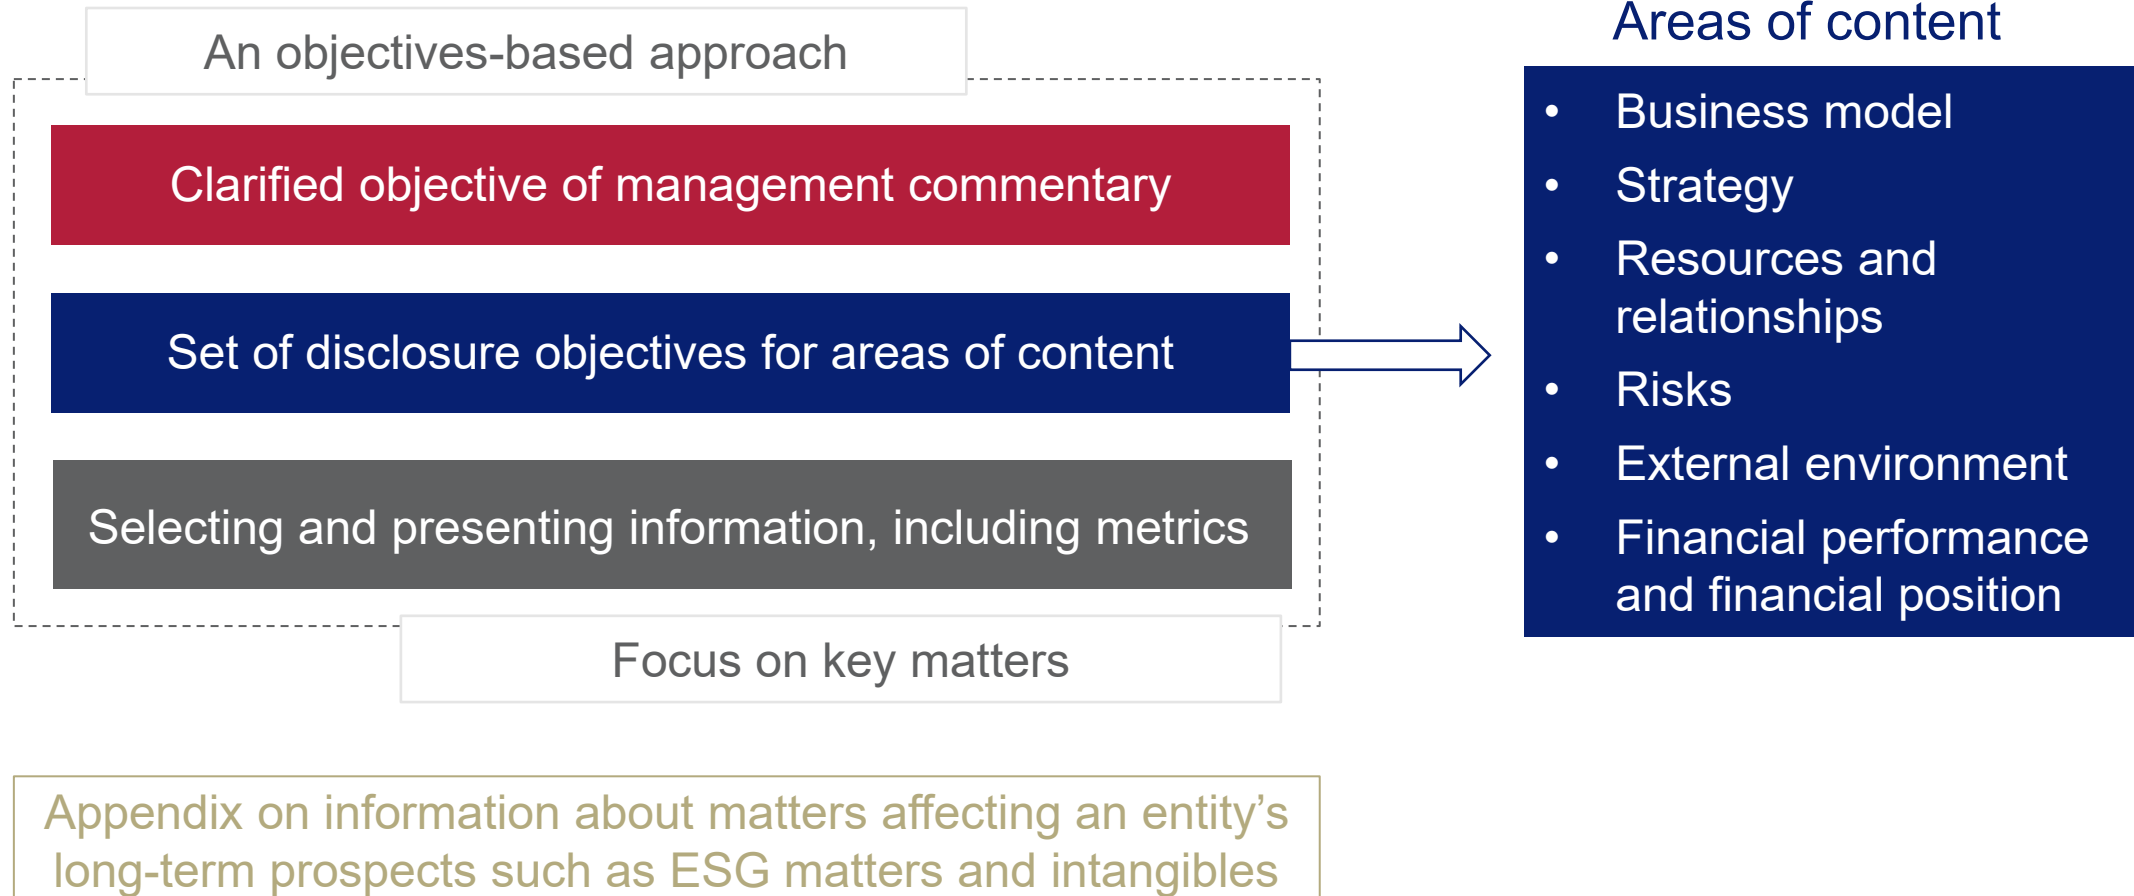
An objectives-based approach

Clarified objective of management commentary

Set of disclosure objectives for areas of content

Selecting and presenting information, including metrics

Focus on key matters

Areas of content

- Business model
- Strategy
- Resources and relationships
- Risks
- External environment
- Financial performance and financial position

Appendix on information about matters affecting an entity’s long-term prospects such as ESG matters and intangibles